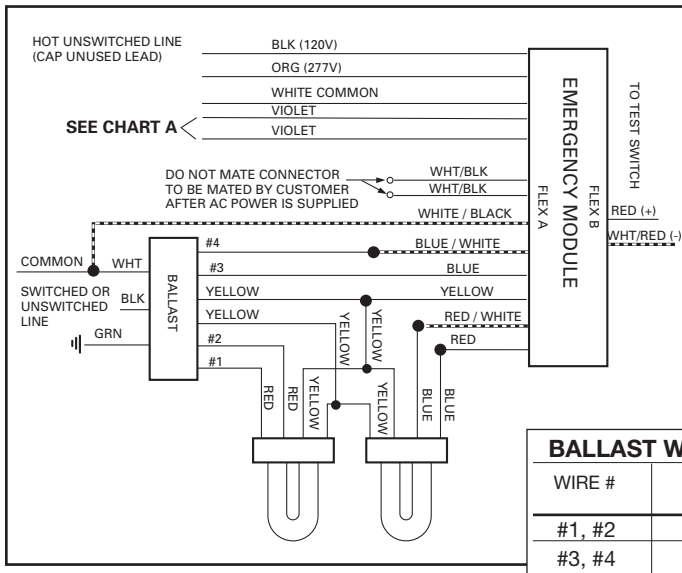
HOT UNSWITCHED LINE
(CAP UNUSED LEAD)

BLK (120V)

ORG (277V)

WHITE COMMON

VIOLET

VIOLET

SEE CHART A

DO NOT MATE CONNECTOR
TO BE MATED BY CUSTOMER
AFTER AC POWER IS SUPPLIED

WHT/BLK

WHT/BLK

WHITE / BLACK

EMERGENCY MODULE

FLEX A

FLEX B

TO TEST SWITCH

RED (+)

WHT/RED (-)

COMMON

WHT

BALLAST

SWITCHED OR UNSWITCHED LINE

BLK

GRN

#4

BLUE / WHITE

#3

BLUE

YELLOW

YELLOW

YELLOW

YELLOW

YELLOW

RED / WHITE

#2

RED

#1

RED

RED

YELLOW

YELLOW

BLUE

BLUE

BALLAST W

WIRE #

#1, #2

#3, #4